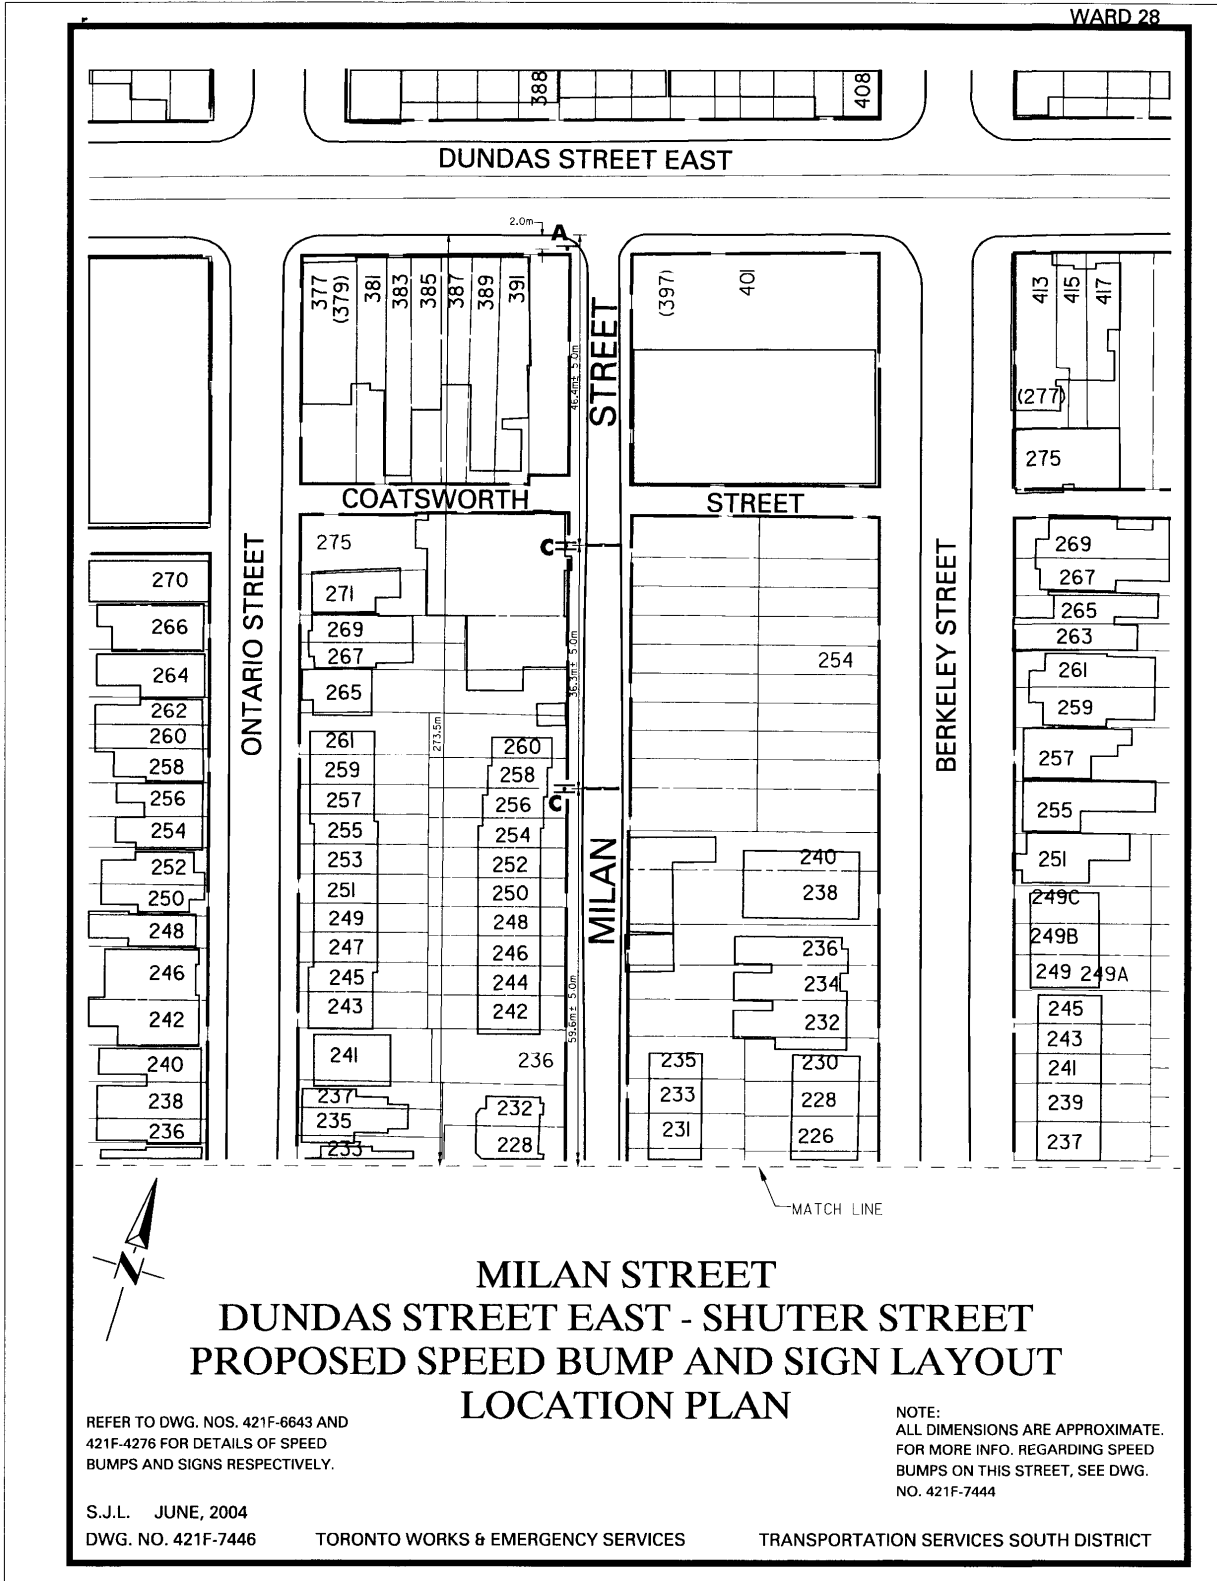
WARD 28

388
408

DUNDAS STREET EAST

2.0m
A

377 (379)
381
383
385
387
389
391

46.4m± 5.0m

STREET

(397)
401

413
415
417

(277)
275

COATSWORTH

STREET

ONTARIO STREET

BERKELEY STREET

275
C
271
269
267
265

270
266
264
262
260
258
256
254
252
250
248
246
242
240
238
236

36.3m± 5.0m

273.5m

261
259
257
255
253
251
249
247
245
243
241
237
235
233

260
258
256
C
254
252
250
248
246
244
242
236
232
228

59.6m± 5.0m

MILAN

254

240
238
236
234
232
235
233
231
230
228
226

269
267
265
263
261
259
257
255
251
249C
249B
249 249A
245
243
241
239
237

MATCH LINE

N

MILAN STREET
DUNDAS STREET EAST - SHUTER STREET
PROPOSED SPEED BUMP AND SIGN LAYOUT
LOCATION PLAN

REFER TO DWG. NOS. 421F-6643 AND 421F-4276 FOR DETAILS OF SPEED BUMPS AND SIGNS RESPECTIVELY.

NOTE:
ALL DIMENSIONS ARE APPROXIMATE.
FOR MORE INFO. REGARDING SPEED BUMPS ON THIS STREET, SEE DWG. NO. 421F-7444

S.J.L. JUNE, 2004
DWG. NO. 421F-7446 TORONTO WORKS & EMERGENCY SERVICES TRANSPORTATION SERVICES SOUTH DISTRICT